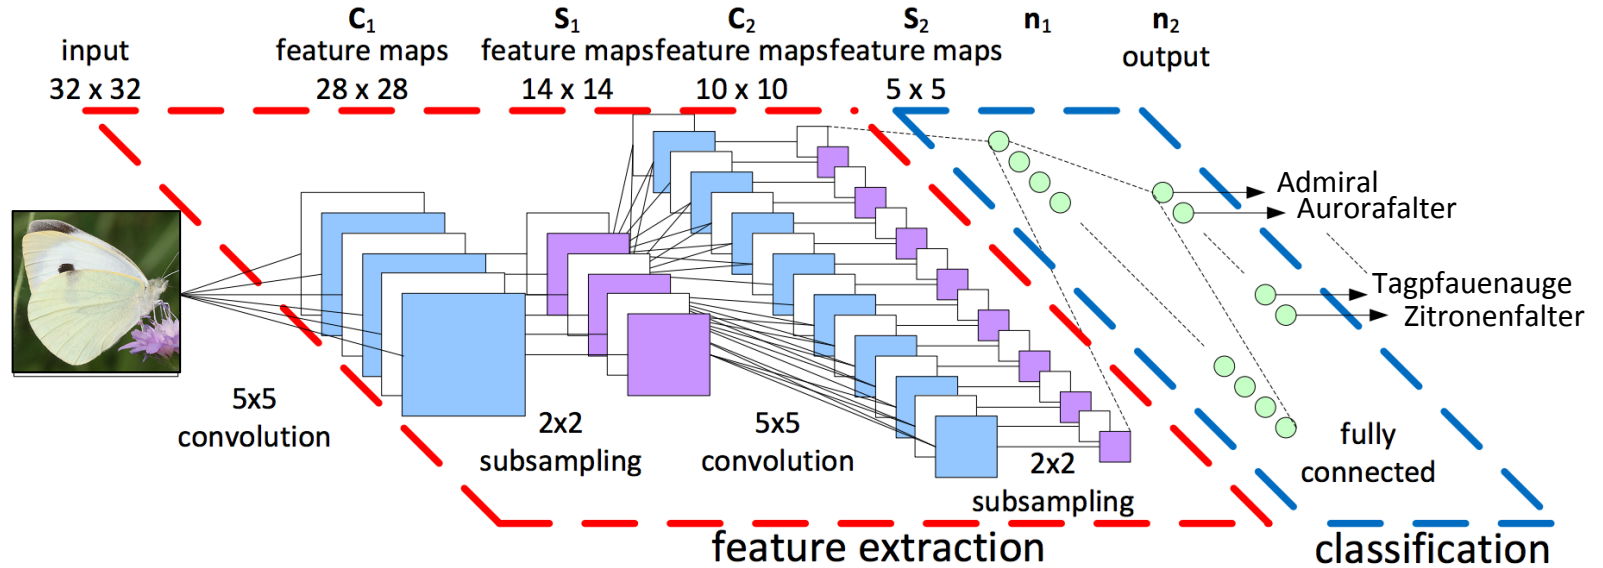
input
32 x 32

$C_1$
feature maps
28 x 28

$S_1$
feature maps
14 x 14

$C_2$
feature maps
10 x 10

$S_2$
feature maps
5 x 5

$n_1$

$n_2$
output

Admiral
Aurorafalter
Tagpfauenauge
Zitronenfalter

5x5
convolution

2x2
subsampling

5x5
convolution

2x2
subsampling

fully
connected

feature extraction

classification